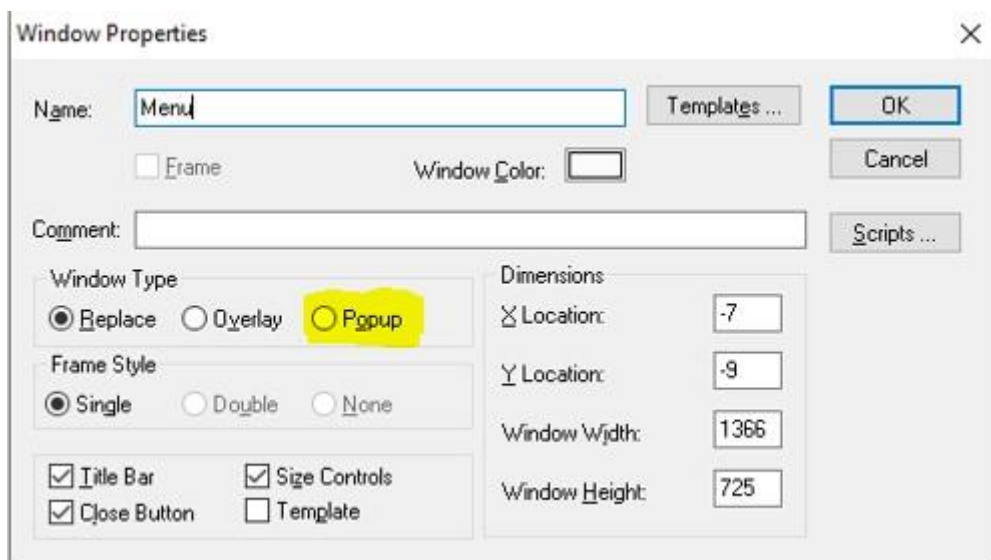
Window Properties

×

Name: Menu

Templates ...

OK

Cancel

Frame

Window Color:

Comment:

Scripts ...

Window Type

Replace Overlay Popup

Frame Style

Single Double None

Title Bar Size Controls

Close Button Template

Dimensions

X Location: -7

Y Location: -9

Window Width: 1366

Window Height: 725